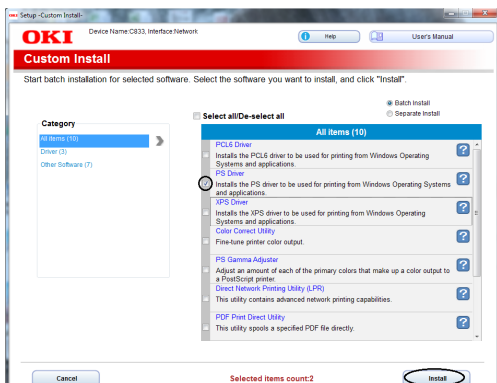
Setup -Custom Install-

OKI Device Name:C833, Interface:Network

Help

User's Manual

Custom Install

Start batch installation for selected software. Select the software you want to install, and click "Install".

Batch Install
Separate Install

Category

All items (10)
Driver (3)
Other Software (7)

Select all/De-select all

All items (10)

PCL6 Driver
Installs the PCL6 driver to be used for printing from Windows Operating Systems and applications.

PS Driver
Installs the PS driver to be used for printing from Windows Operating Systems and applications.

XPS Driver
Installs the XPS driver to be used for printing from Windows Operating Systems and applications.

Color Correct Utility
Fine-tune printer color output.

PS Gamma Adjuster
Adjust an amount of each of the primary colors that make up a color output to a PostScript printer.

Direct Network Printing Utility (LPR)
This utility contains advanced network printing capabilities.

PDF Print Direct Utility
This utility spools a specified PDF file directly.

Cancel

Selected items count:2

Install